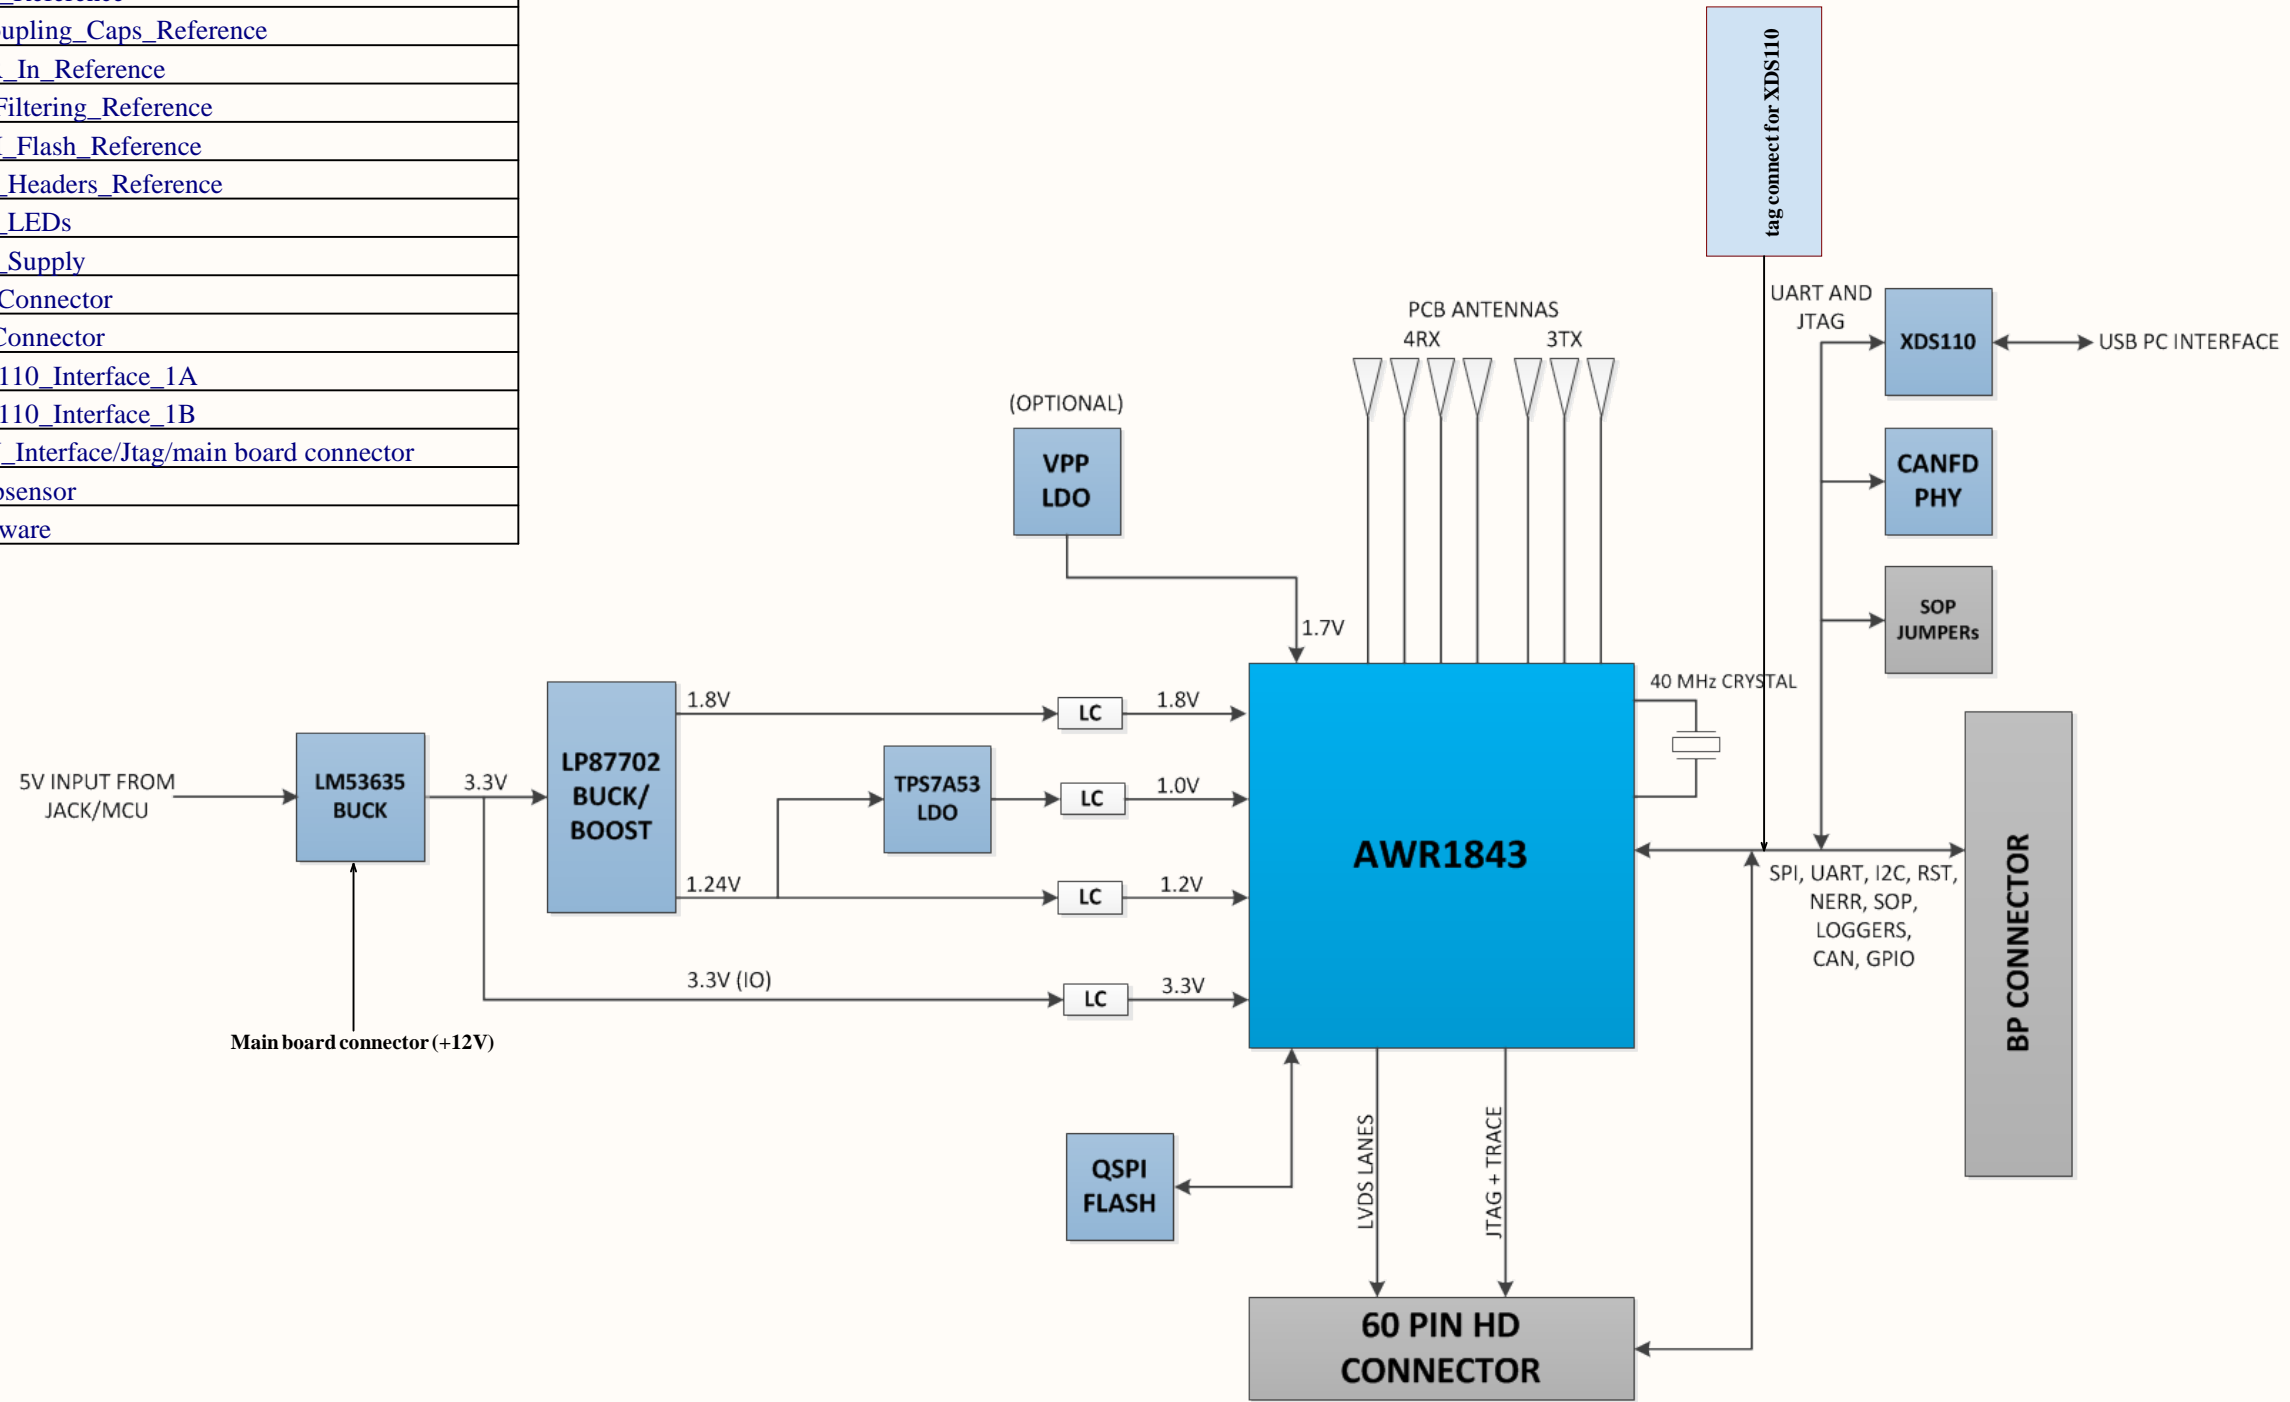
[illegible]
upling_Caps_Reference
_In_Reference
Filtering_Reference
_Flash_Reference
_Headers_Reference
_LEDs
_Supply
Connector
Connector
110_Interface_1A
110_Interface_1B
_Interface/Jtag/main board connector
sensor
ware

tag connect for XDS110

UART AND JTAG
XDS110
USB PC INTERFACE
PCB ANTENNAS
4RX
3TX
(OPTIONAL)
VPP LDO
CANFD PHY
SOP JUMPERs
1.7V
40 MHz CRYSTAL
1.8V
LC
1.8V
5V INPUT FROM JACK/MCU
LM53635 BUCK
3.3V
LP87702 BUCK/ BOOST
TPS7A53 LDO
LC
1.0V
AWR1843
1.24V
LC
1.2V
SPI, UART, I2C, RST, NERR, SOP, LOGGERS, CAN, GPIO
BP CONNECTOR
3.3V (IO)
LC
3.3V
Main board connector (+12V)
QSPI FLASH
LVDS LANES
JTAG + TRACE
60 PIN HD CONNECTOR